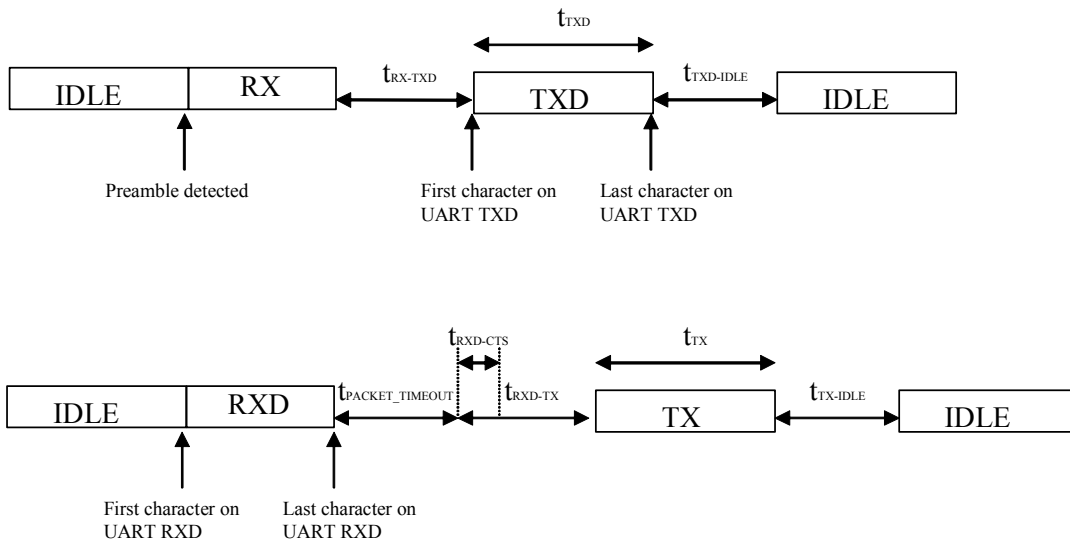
$t_{TXD}$

IDLE RX $t_{RX-TXD}$ TXD $t_{TXD-IDLE}$ IDLE

Preamble detected

First character on UART TXD

Last character on UART TXD

$t_{RXD-CTS}$

$t_{TX}$

IDLE RXD $t_{PACKET\_TIMEOUT}$ $t_{RXD-TX}$ TX $t_{TX-IDLE}$ IDLE

First character on UART RXD

Last character on UART RXD